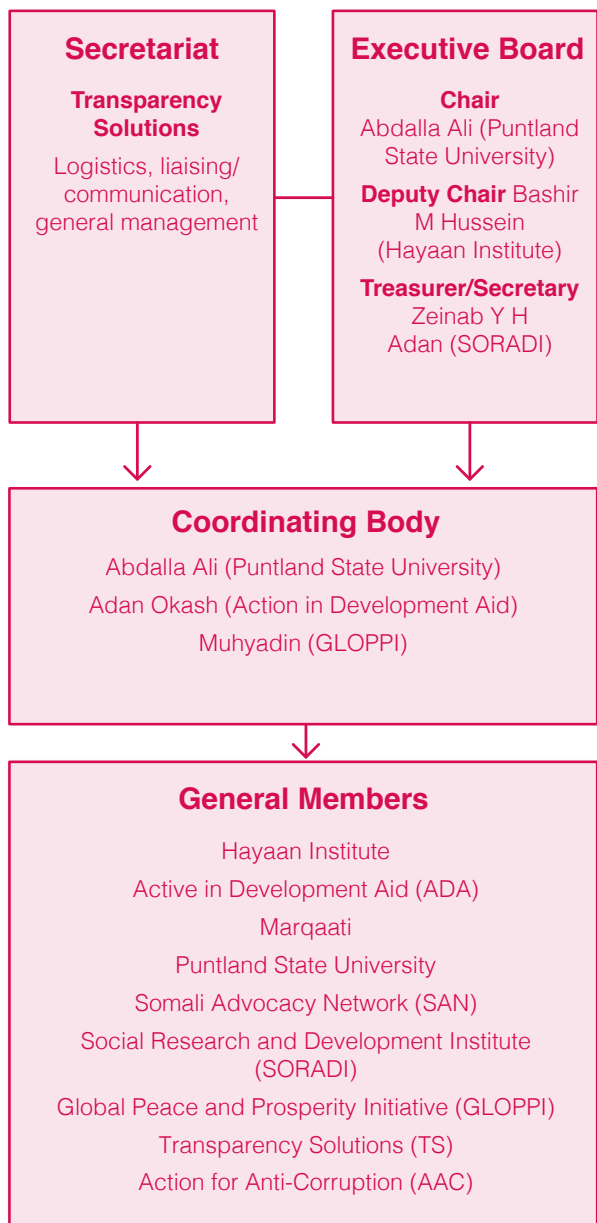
Secretariat

Transparency Solutions

Logistics, liaising/ communication, general management

Executive Board

Chair
Abdalla Ali (Puntland State University)

Deputy Chair Bashir M Hussein (Hayaan Institute)

Treasurer/Secretary
Zeinab Y H Adan (SORADI)

Coordinating Body

Abdalla Ali (Puntland State University)
Adan Okash (Action in Development Aid)
Muhyadin (GLOPPI)

General Members

Hayaan Institute
Active in Development Aid (ADA)
Marqaati
Puntland State University
Somali Advocacy Network (SAN)
Social Research and Development Institute (SORADI)
Global Peace and Prosperity Initiative (GLOPPI)
Transparency Solutions (TS)
Action for Anti-Corruption (AAC)